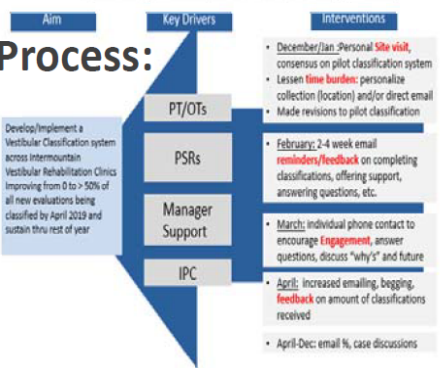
Aim

Key Drivers

Interventions

Process:

Develop/Implement a Vestibular Classification system across Intermountain Vestibular Rehabilitation Clinics Improving from 0 to > 50% of all new evaluations being classified by April 2019 and sustain thru rest of year

PT/OTs

PSRs

Manager Support

IPC

• December/Jan: Personal Site visit, consensus on pilot classification system
• Lessen time burden: personalize collection (location) and/or direct email
• Made revisions to pilot classification

• February: 2-4 week email reminders/feedback on completing classifications, offering support, answering questions, etc.

• March: individual phone contact to encourage Engagement, answer questions, discuss "why's" and future

• April: increased emailing, begging, feedback on amount of classifications received

• April-Dec: email %, case discussions